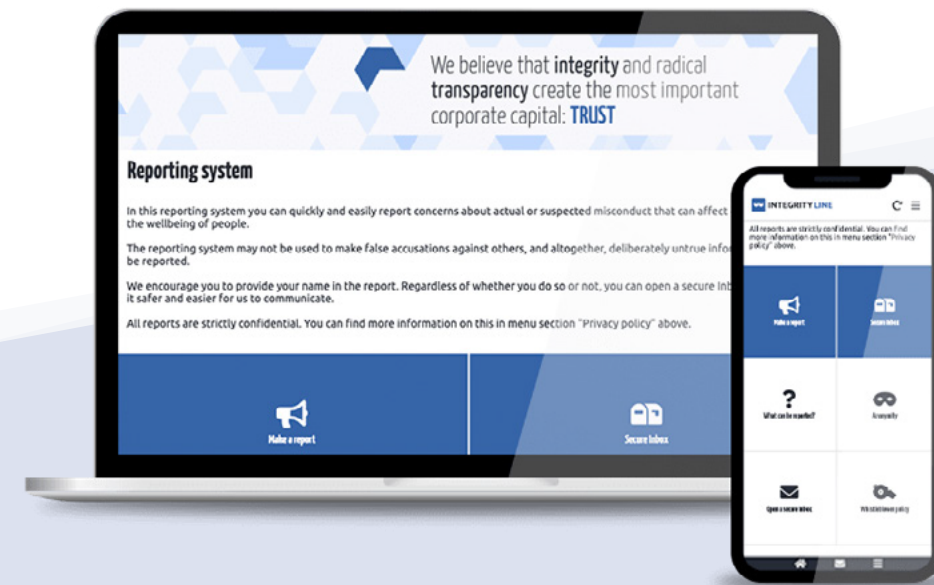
We believe that integrity and radical transparency create the most important corporate capital: TRUST

Reporting system

In this reporting system you can quickly and easily report concerns about actual or suspected misconduct that can affect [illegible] the wellbeing of people.

The reporting system may not be used to make false accusations against others, and altogether, deliberately untrue info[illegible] be reported.

We encourage you to provide your name in the report. Regardless of whether you do so or not, you can open a secure inb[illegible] it safer and easier for us to communicate.

All reports are strictly confidential. You can find more information on this in menu section "Privacy policy" above.

Make a report

Secure Inbox

INTEGRITY LINE

All reports are strictly confidential. You can find more information on this in menu section "Privacy policy" above.

Make a report

Secure Inbox

What can be reported?

Anonymity

Open a secure inbox

Whistleblower policy